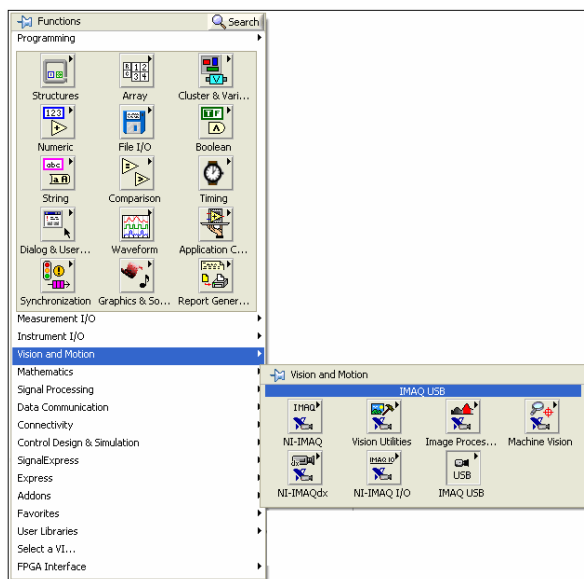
Functions
Search
Programming

Structures
Array
Cluster & Vari...
Numeric
File I/O
Boolean
String
Comparison
Timing
Dialog & User...
Waveform
Application C...
Synchronization
Graphics & So...
Report Gener...

Measurement I/O
Instrument I/O
Vision and Motion
Mathematics
Signal Processing
Data Communication
Connectivity
Control Design & Simulation
SignalExpress
Express
Addons
Favorites
User Libraries
Select a VI...
FPGA Interface

Vision and Motion
IMAQ USB
NI-IMAQ
Vision Utilities
Image Proces...
Machine Vision
NI-IMAQdx
NI-IMAQ I/O
IMAQ USB